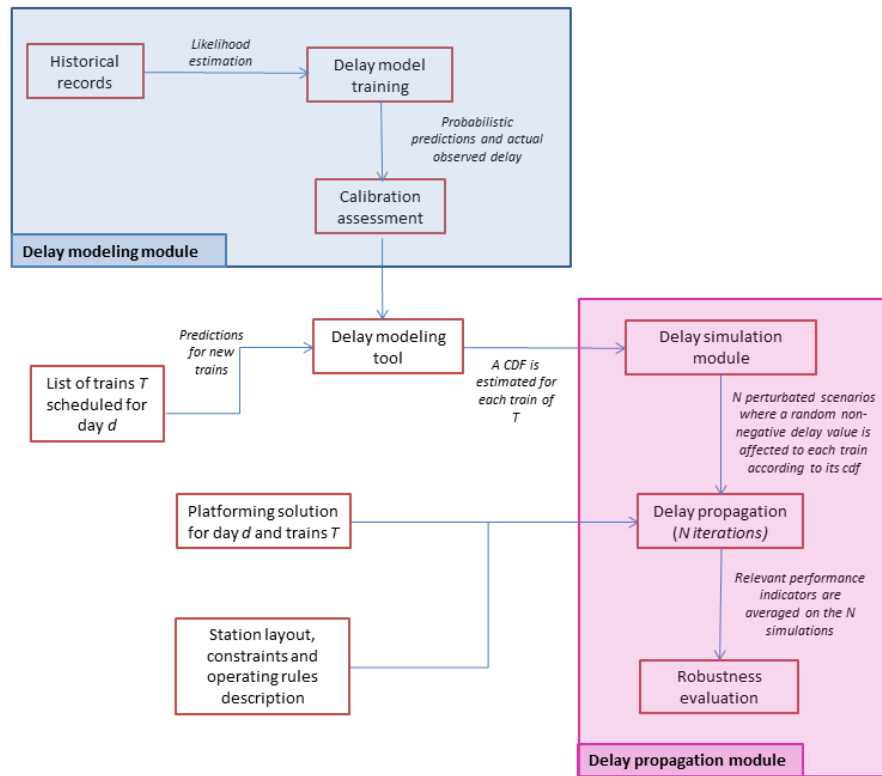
Historical records

Likelihood estimation

Delay model training

Probabilistic predictions and actual observed delay

Calibration assessment

Delay modeling module

Predictions for new trains

Delay modeling tool

List of trains $T$ scheduled for day $d$

A CDF is estimated for each train of $T$

Delay simulation module

N perturbated scenarios where a random non-negative delay value is affected to each train according to its cdf

Platforming solution for day $d$ and trains $T$

Delay propagation ($N$ iterations)

Relevant performance indicators are averaged on the N simulations

Station layout, constraints and operating rules description

Robustness evaluation

Delay propagation module